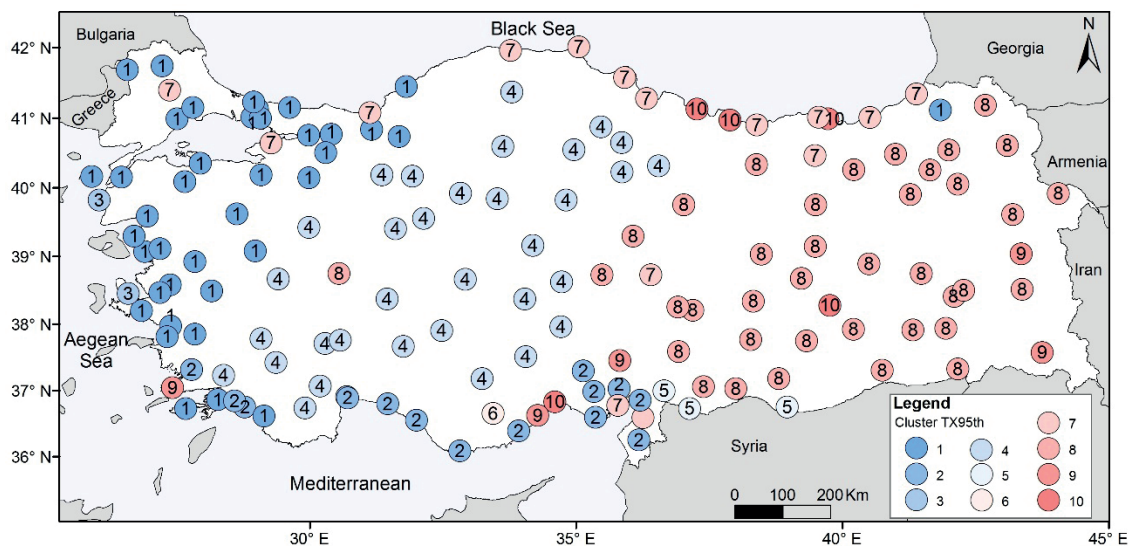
Black Sea
Bulgaria
Georgia
Greece
Armenia
Iran
Aegean Sea
Syria
Mediterranean
N

42° N
41° N
40° N
39° N
38° N
37° N
36° N

30° E
35° E
40° E
45° E

0 100 200 Km

Legend
Cluster TX95th
1
2
3
4
5
6
7
8
9
10

7 7
1 1 7 7
7 7 10 10 7 7 10 7 7
1 1 1 1 1 1 1 1 4 4 1 8
1 7 1 1 1 1 4 4 4 8 8
1 1 4 4 4 4 8 7 8 8 8 8
1 1 1 1 1 4 4 4 4 4 8 8 8 8
1 3 1 1 4 4 4 8 8 8
1 4 4 4 4 4 8 8 8 8 8 8 9
1 1 1 1 4 8 8 7 8 8 8 8 8 8
1 3 1 1 1 4 4 4 4 8 8 8 8 8 8
1 1 1 4 4 4 4 4 8 10 8 8 8
1 1 1 4 4 4 4 4 8 8 8 8 8 8
2 4 4 4 4 9 8 9
9 2 2 4 4 2 2 5 8 8 8 8 8
1 1 1 2 2 4 2 2 2 6 9 10 2 7 5 5
1 2 2 2
2 2 2